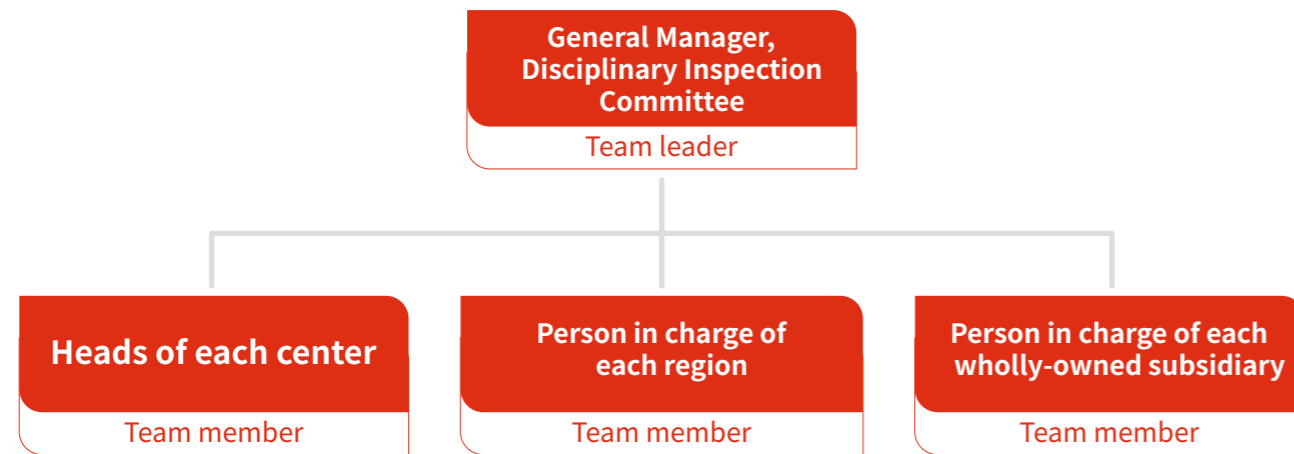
General Manager, Disciplinary Inspection Committee

Team leader

Heads of each center

Team member

Person in charge of each region

Team member

Person in charge of each wholly-owned subsidiary

Team member